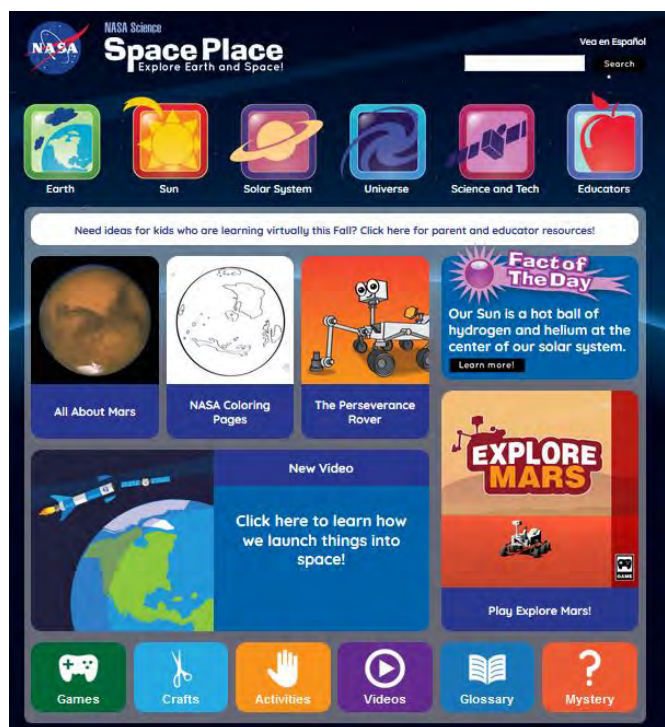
NASA

NASA Science
Space Place
Explore Earth and Space!

Vea en Español

Search

Earth
Sun
Solar System
Universe
Science and Tech
Educators

Need ideas for kids who are learning virtually this Fall? Click here for parent and educator resources!

All About Mars

NASA Coloring Pages

The Perseverance Rover

Fact of The Day
Our Sun is a hot ball of hydrogen and helium at the center of our solar system.
Learn more!

New Video
Click here to learn how we launch things into space!

EXPLORE MARS
GAME
Play Explore Mars!

Games
Crafts
Activities
Videos
Glossary
Mystery